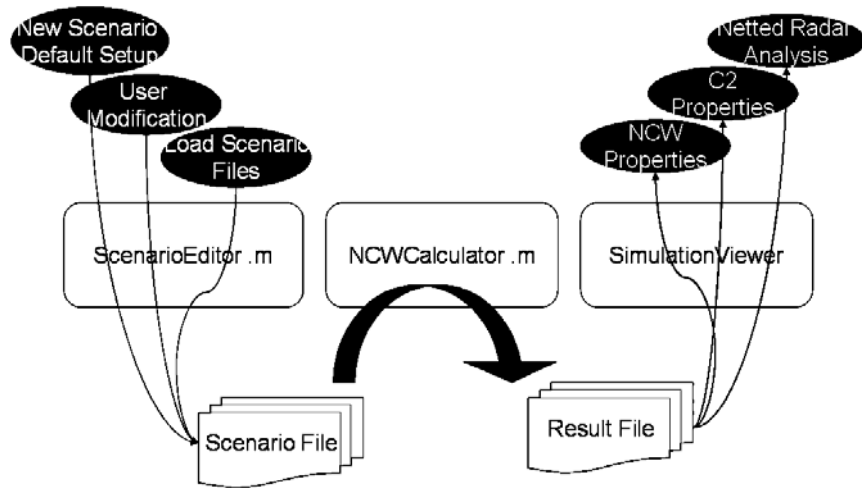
New Scenario Default Setup

User Modification

Load Scenario Files

Netted Radar Analysis

C2 Properties

NCW Properties

ScenarioEditor .m

NCWCalculator .m

SimulationViewer

Scenario File

Result File